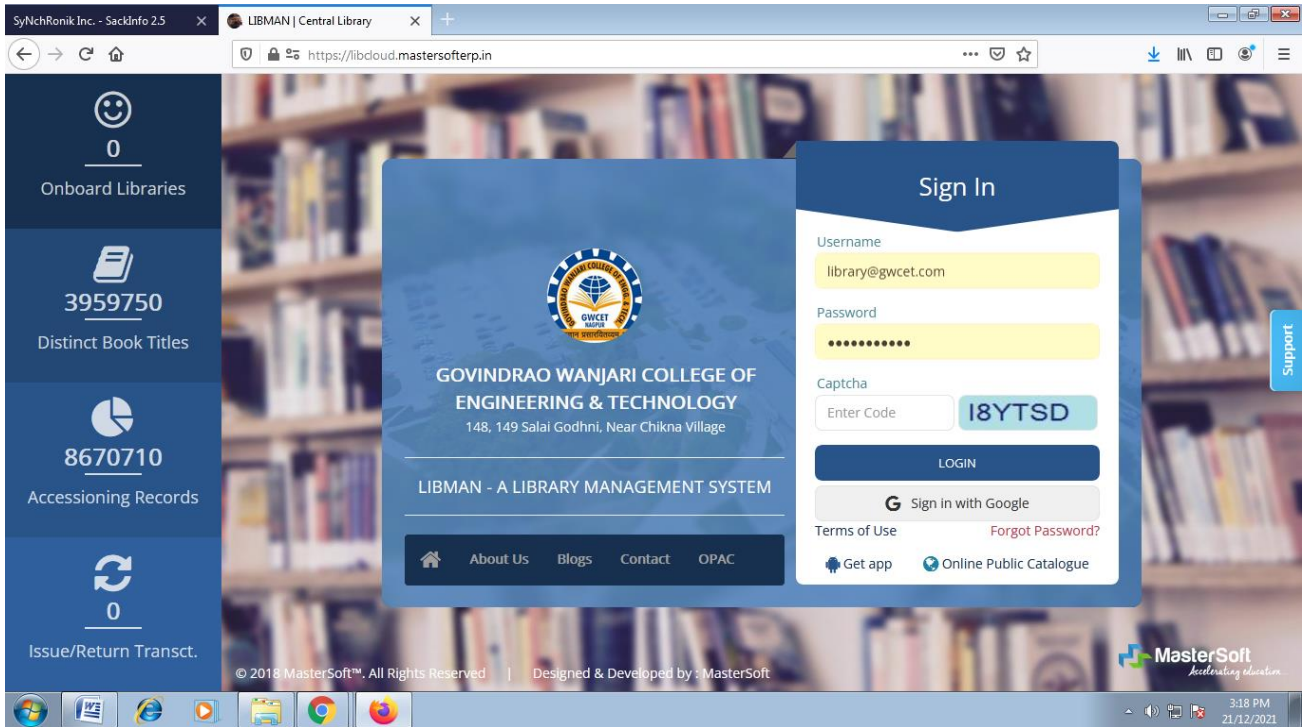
SyNchRonik Inc. - SackInfo 2.5
LIBMAN | Central Library
https://libcloud.mastersofterp.in

0
Onboard Libraries

3959750
Distinct Book Titles

8670710
Accessioning Records

0
Issue/Return Transct.

GWCET NAGPUR

GOVINDRAO WANJARI COLLEGE OF ENGINEERING & TECHNOLOGY
148, 149 Salai Godhni, Near Chikna Village

LIBMAN - A LIBRARY MANAGEMENT SYSTEM

About Us Blogs Contact OPAC

Sign In

Username
library@gwcet.com
Password
•••••••••••
Captcha
Enter Code
I8YTSD
LOGIN
Sign in with Google
Terms of Use
Forgot Password?
Get app
Online Public Catalogue

Support

© 2018 MasterSoft™. All Rights Reserved | Designed & Developed by : MasterSoft

MasterSoft
Accelerating education

3:18 PM
21/12/2021